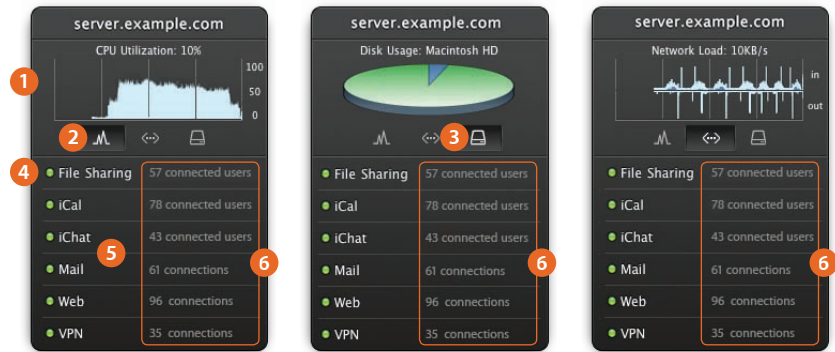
server.example.com

CPU Utilization: 10%

100
50
0

1
2

4 File Sharing 57 connected users
iCal 78 connected users
iChat 43 connected users
5
Mail 61 connections
Web 96 connections
VPN 35 connections
6

server.example.com

Disk Usage: Macintosh HD

3

File Sharing 57 connected users
iCal 78 connected users
iChat 43 connected users
Mail 61 connections
Web 96 connections
VPN 35 connections
6

server.example.com

Network Load: 10KB/s

in
out

File Sharing 57 connected users
iCal 78 connected users
iChat 43 connected users
Mail 61 connections
Web 96 connections
VPN 35 connections
6